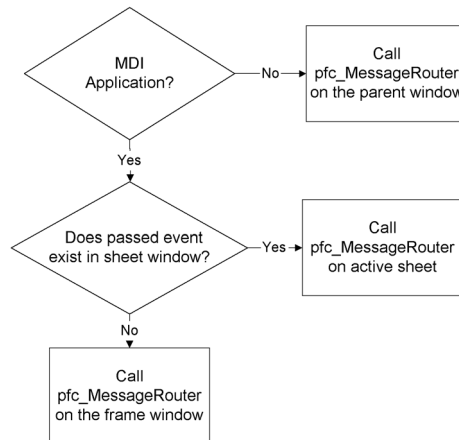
MDI Application?

No

Call pfc_MessageRouter on the parent window

Yes

Does passed event exist in sheet window?

Yes

Call pfc_MessageRouter on active sheet

No

Call pfc_MessageRouter on the frame window